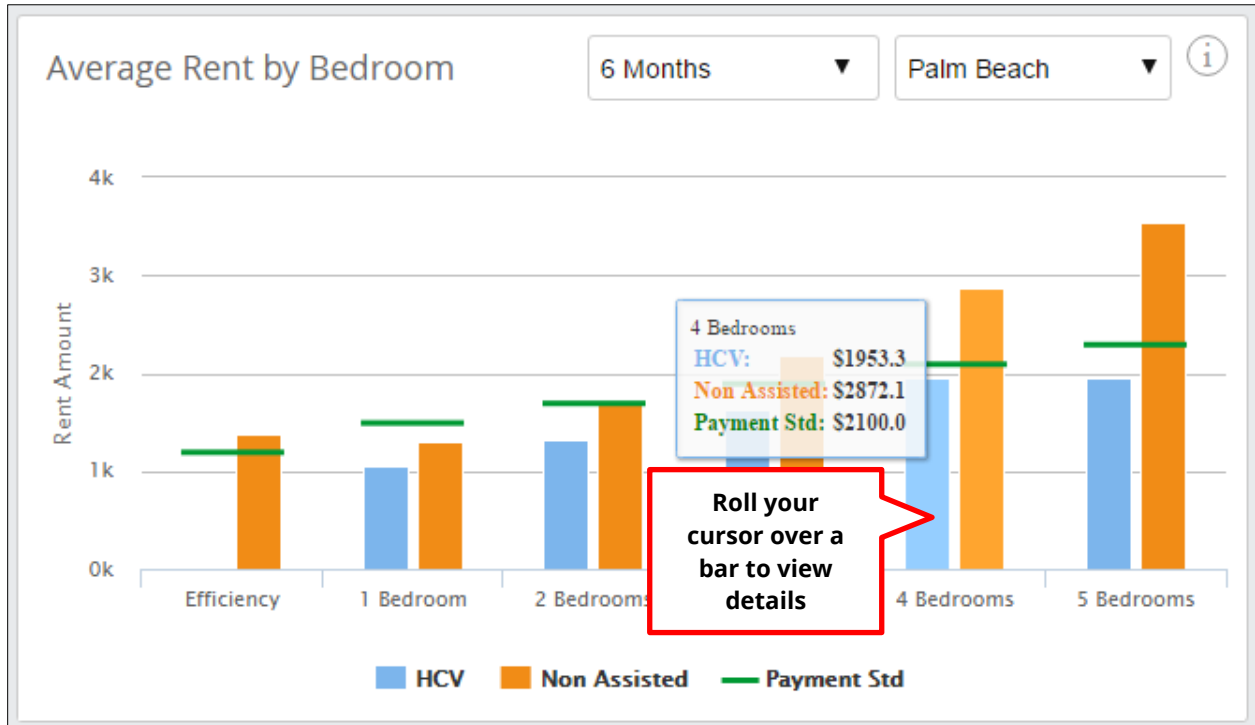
Average Rent by Bedroom

6 Months ▼

Palm Beach ▼

i

4k
3k
2k
1k
0k

Rent Amount

4 Bedrooms
HCV: $1953.3
Non Assisted: $2872.1
Payment Std: $2100.0

Roll your cursor over a bar to view details

Efficiency
1 Bedroom
2 Bedrooms
4 Bedrooms
5 Bedrooms

HCV
Non Assisted
Payment Std